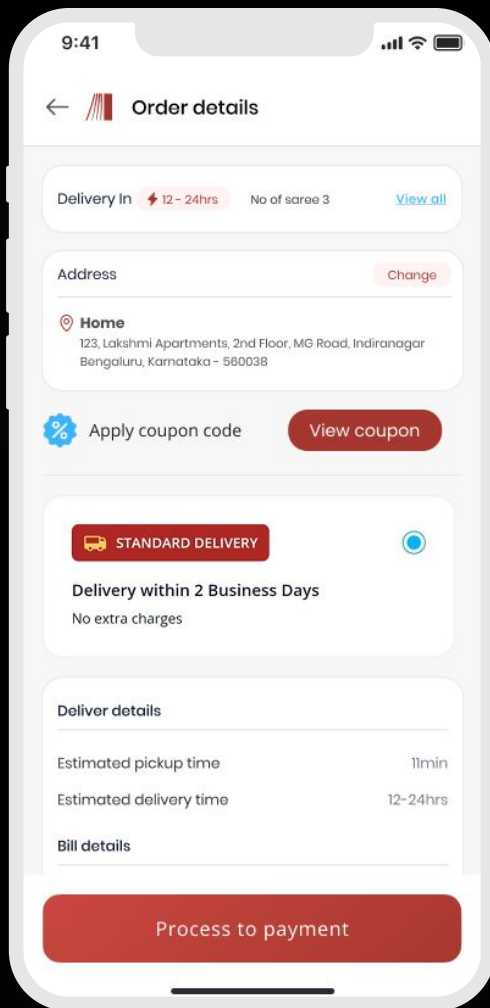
9:41

Order details

Delivery In 12 - 24hrs No of saree 3 View all

Address Change

Home
123, Lakshmi Apartments, 2nd Floor, MG Road, Indiranagar Bengaluru, Karnataka - 560038

Apply coupon code View coupon

STANDARD DELIVERY

Delivery within 2 Business Days
No extra charges

Deliver details

Estimated pickup time 11min
Estimated delivery time 12-24hrs

Bill details

Process to payment